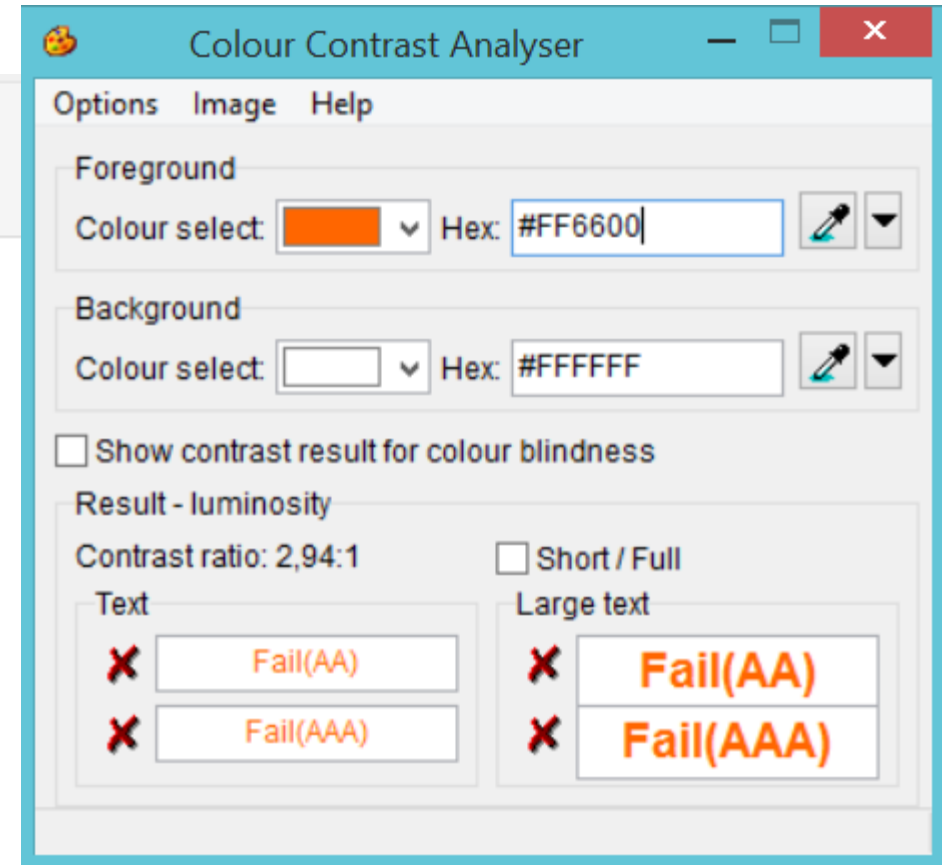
Colour Contrast Analyser

Options Image Help

Foreground
Colour select: Hex: #FF6600

Background
Colour select: Hex: #FFFFFF

Show contrast result for colour blindness

Result - luminosity
Contrast ratio: 2,94:1
Short / Full

Text
Fail(AA)
Fail(AAA)

Large text
Fail(AA)
Fail(AAA)